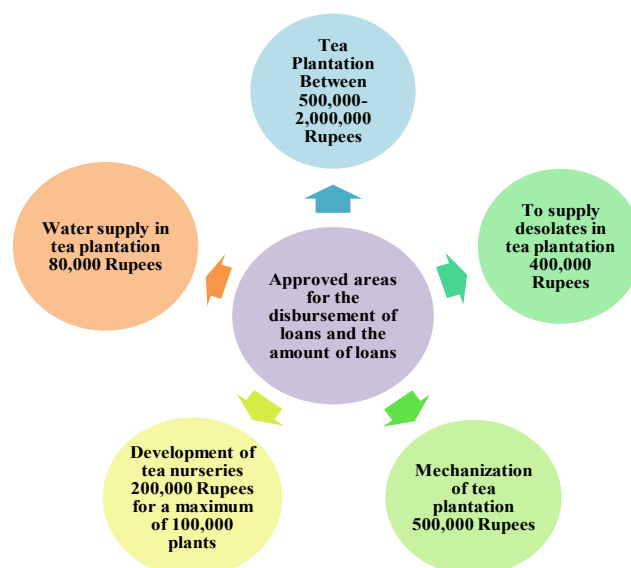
Approved areas for the disbursement of loans and the amount of loans

Tea Plantation Between 500,000-2,000,000 Rupees

To supply desolates in tea plantation 400,000 Rupees

Mechanization of tea plantation 500,000 Rupees

Development of tea nurseries 200,000 Rupees for a maximum of 100,000 plants

Water supply in tea plantation 80,000 Rupees